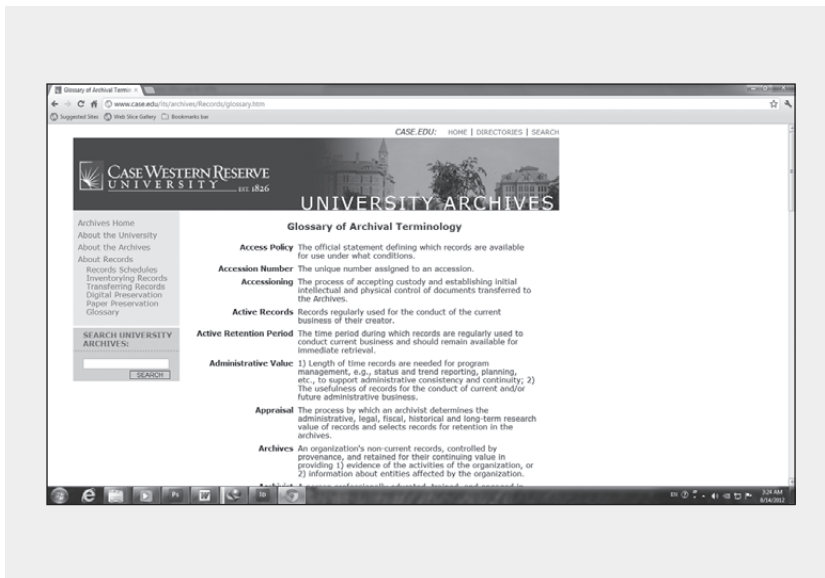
Glossary of Archival Termi ×

www.case.edu/its/archives/Records/glossary.htm

Suggested Sites  Web Slice Gallery  Bookmarks bar

CASE.EDU: HOME | DIRECTORIES | SEARCH

CASE WESTERN RESERVE UNIVERSITY EST. 1826

UNIVERSITY ARCHIVES

Archives Home
About the University
About the Archives
About Records
Records Schedules
Inventorying Records
Transferring Records
Digital Preservation
Paper Preservation
Glossary

SEARCH UNIVERSITY ARCHIVES:

SEARCH

Glossary of Archival Terminology

**Access Policy** The official statement defining which records are available for use under what conditions.

**Accession Number** The unique number assigned to an accession.

**Accessioning** The process of accepting custody and establishing initial intellectual and physical control of documents transferred to the Archives.

**Active Records** Records regularly used for the conduct of the current business of their creator.

**Active Retention Period** The time period during which records are regularly used to conduct current business and should remain available for immediate retrieval.

**Administrative Value** 1) Length of time records are needed for program management, e.g., status and trend reporting, planning, etc., to support administrative consistency and continuity; 2) The usefulness of records for the conduct of current and/or future administrative business.

**Appraisal** The process by which an archivist determines the administrative, legal, fiscal, historical and long-term research value of records and selects records for retention in the archives.

**Archives** An organization's non-current records, controlled by provenance, and retained for their continuing value in providing 1) evidence of the activities of the organization, or 2) information about entities affected by the organization.

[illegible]

3:24 AM
8/14/2012